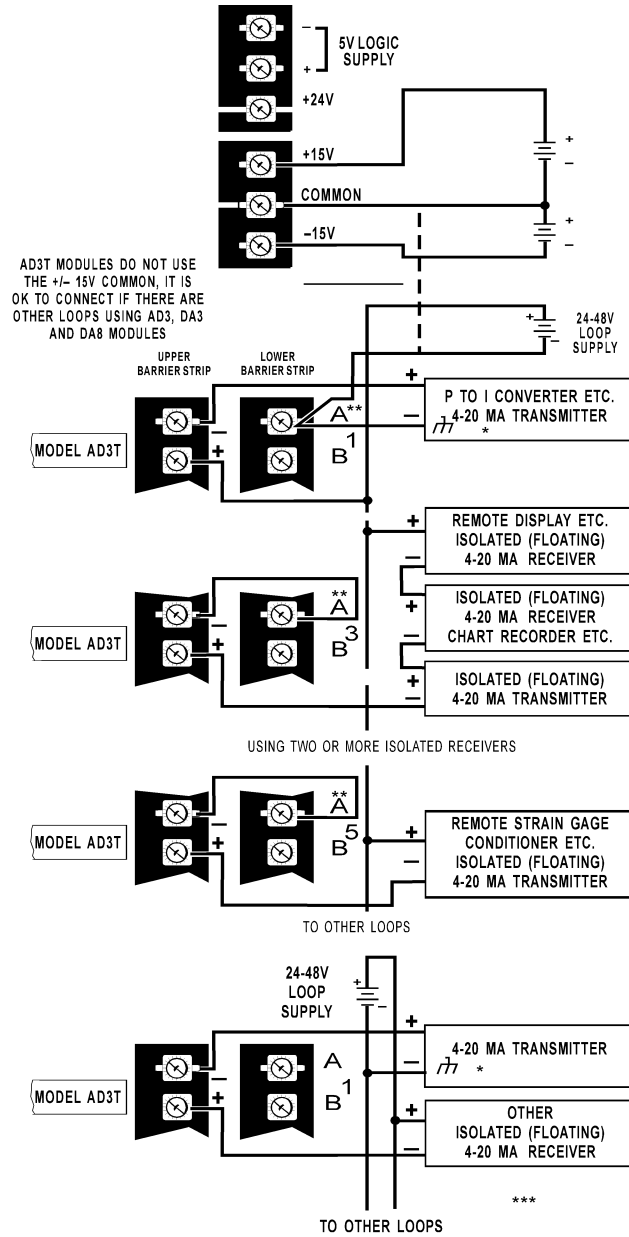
–
+
5V LOGIC SUPPLY
+24V
+15V
COMMON
–15V
+
–
+
–

AD3T MODULES DO NOT USE THE +/– 15V COMMON, IT IS OK TO CONNECT IF THERE ARE OTHER LOOPS USING AD3, DA3 AND DA8 MODULES

+
–
24-48V LOOP SUPPLY

UPPER BARRIER STRIP
LOWER BARRIER STRIP

MODEL AD3T
–
+
A**
B$^1$
+
–
P TO I CONVERTER ETC.
4-20 MA TRANSMITTER
*

+
REMOTE DISPLAY ETC.
ISOLATED (FLOATING)
4-20 MA RECEIVER
–

MODEL AD3T
–
+
**
A
B$^3$
+
ISOLATED (FLOATING)
4-20 MA RECEIVER
CHART RECORDER ETC.
–
+
ISOLATED (FLOATING)
4-20 MA TRANSMITTER
–

USING TWO OR MORE ISOLATED RECEIVERS

MODEL AD3T
–
+
**
A
B$^5$
+
REMOTE STRAIN GAGE CONDITIONER ETC.
ISOLATED (FLOATING)
4-20 MA TRANSMITTER
–

TO OTHER LOOPS

24-48V LOOP SUPPLY
+
–

MODEL AD3T
–
+
A
B$^1$
+
–
4-20 MA TRANSMITTER
*
+
OTHER
ISOLATED (FLOATING)
4-20 MA RECEIVER
–

***

TO OTHER LOOPS